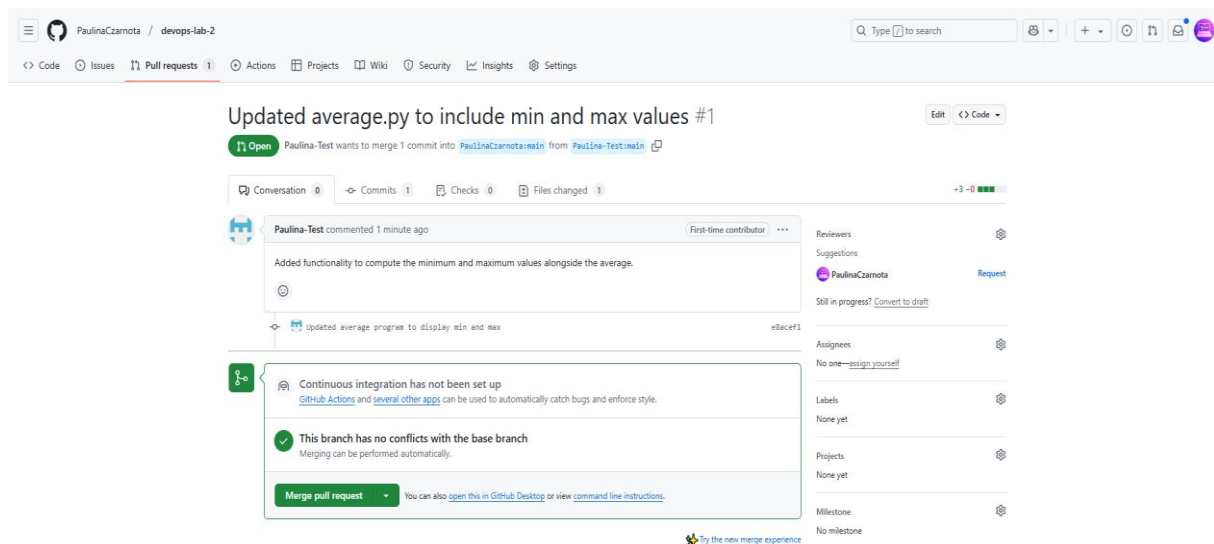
PaulinaCzarnota / devops-lab-2

Type / to search

<> Code Issues Pull requests 1 Actions Projects Wiki Security Insights Settings

Updated average.py to include min and max values #1

Edit <> Code

Open Paulina-Test wants to merge 1 commit into PaulinaCzarnota:main from Paulina-Test:main

Conversation 0 Commits 1 Checks 0 Files changed 1

+3 −0

Paulina-Test commented 1 minute ago

First-time contributor ···

Added functionality to compute the minimum and maximum values alongside the average.

Updated average program to display min and max e8acef1

Continuous integration has not been set up
GitHub Actions and several other apps can be used to automatically catch bugs and enforce style.

This branch has no conflicts with the base branch
Merging can be performed automatically.

Merge pull request You can also open this in GitHub Desktop or view command line instructions.

Try the new merge experience

Reviewers
Suggestions
PaulinaCzarnota Request
Still in progress? Convert to draft

Assignees
No one—assign yourself

Labels
None yet

Projects
None yet

Milestone
No milestone